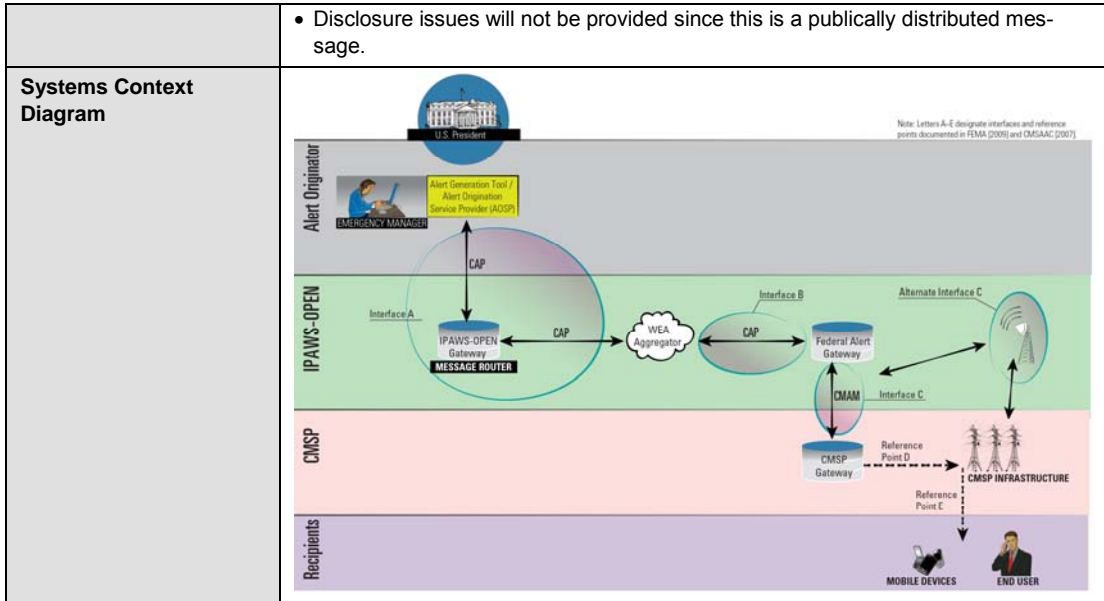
| | • Disclosure issues will not be provided since this is a publically distributed message. |
|---|---|
| **Systems Context Diagram** | U.S. President<br>Note: Letters A–E designate interfaces and reference points documented in FEMA [2009] and CMSAAC [2007].<br>Alert Originator<br>EMERGENCY MANAGER<br>Alert Generation Tool / Alert Origination Service Provider (AOSP)<br>CAP<br>IPAWS–OPEN<br>Interface A<br>IPAWS-OPEN Gateway<br>MESSAGE ROUTER<br>CAP<br>WEA Aggregator<br>Interface B<br>CAP<br>Federal Alert Gateway<br>Alternate Interface C<br>CMAM<br>Interface C<br>CMSP<br>CMSP Gateway<br>Reference Point D<br>CMSP INFRASTRUCTURE<br>Reference Point E<br>Recipients<br>MOBILE DEVICES<br>END USER |